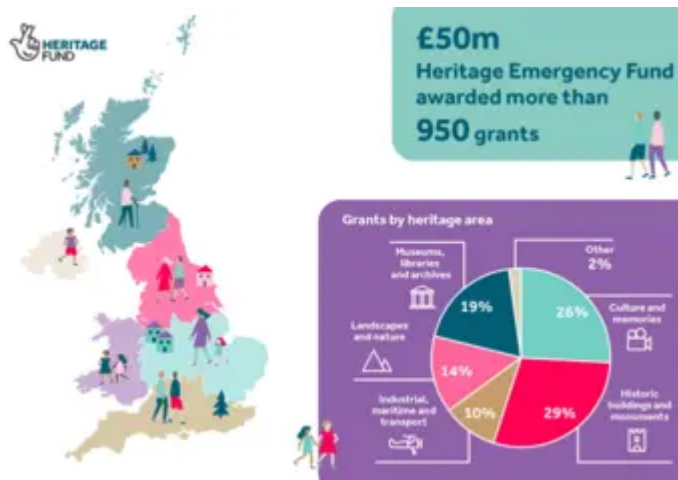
HERITAGE FUND

£50m
Heritage Emergency Fund awarded more than
950 grants

Grants by heritage area

Museums, libraries and archives

Other
2%

19%

26%

Culture and memories

Landscapes and nature

14%

10%

29%

Industrial, maritime and transport

Historic buildings and monuments